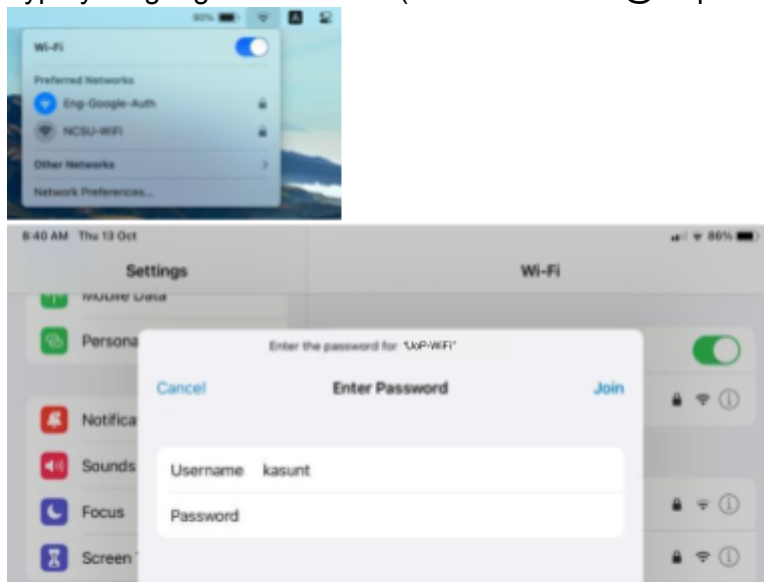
90%

Wi-Fi

Preferred Networks

Eng-Google-Auth

NCSU-WiFi

Other Networks

Network Preferences...

8:40 AM Thu 13 Oct

86%

Settings

Wi-Fi

Mobile Data

Persona

Notifica

Sounds

Focus

Screen

Enter the password for "UoP-WiFi"

Cancel

Enter Password

Join

Username kasunt

Password